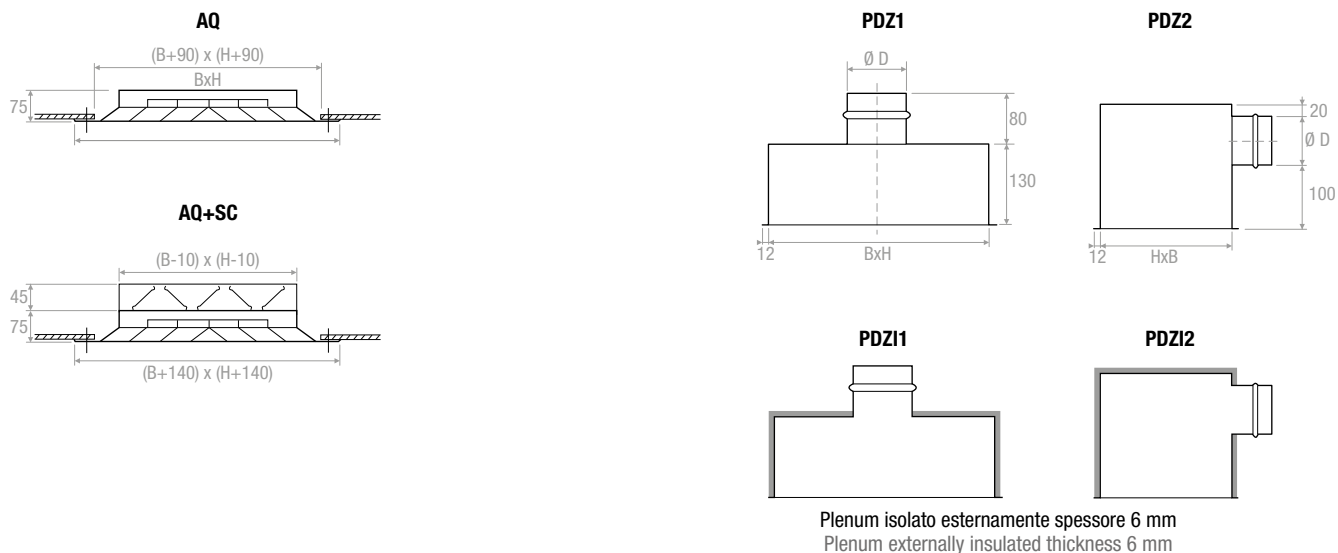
AQ

(B+90) x (H+90)

BxH

75

AQ+SC

(B-10) x (H-10)

45

75

(B+140) x (H+140)

PDZ1

Ø D

80

130

12

BxH

PDZ2

20

Ø D

100

12

HxB

PDZI1

PDZI2

Plenum isolato esternamente spessore 6 mm
Plenum externally insulated thickness 6 mm